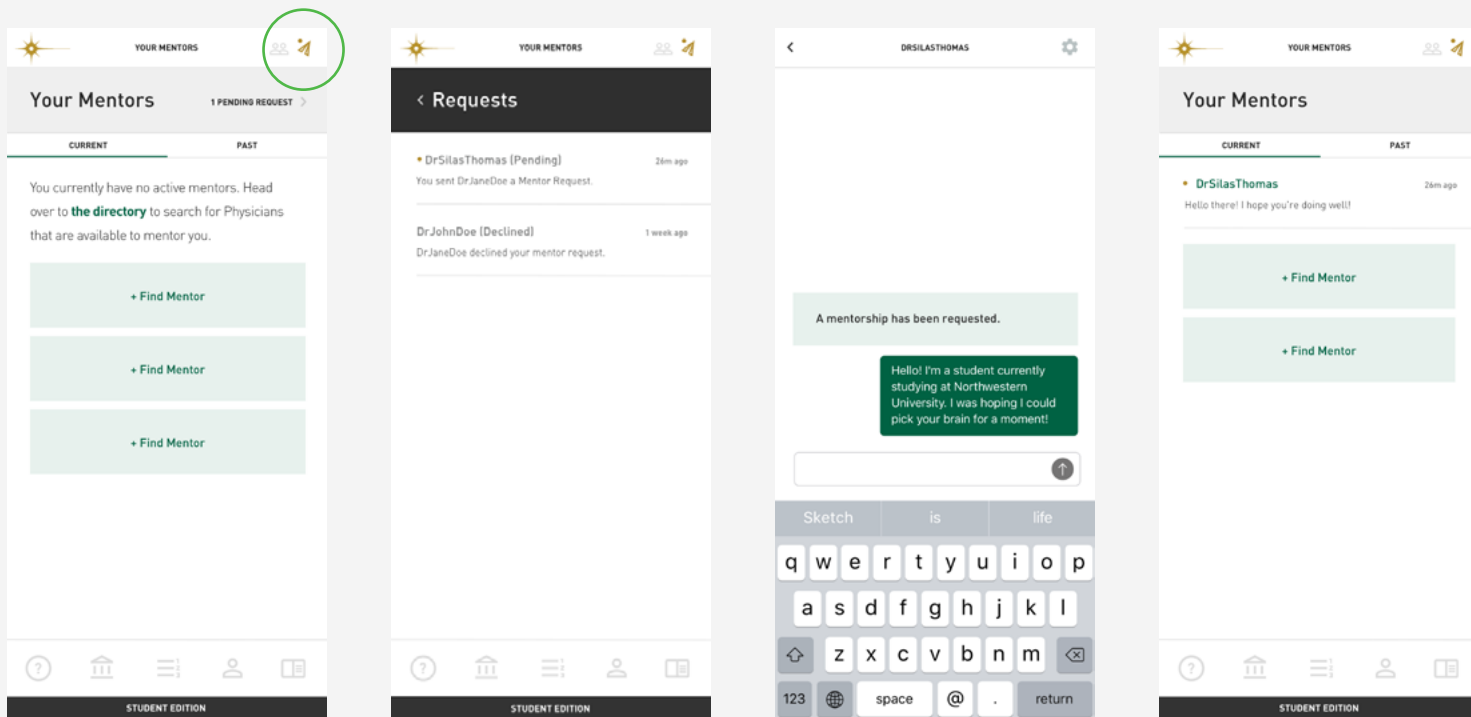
YOUR MENTORS

Your Mentors

1 PENDING REQUEST

CURRENT

PAST

You currently have no active mentors. Head over to **the directory** to search for Physicians that are available to mentor you.

+ Find Mentor

+ Find Mentor

+ Find Mentor

STUDENT EDITION

YOUR MENTORS

Requests

• DrSilasThomas (Pending)

26m ago

You sent DrJaneDoe a Mentor Request.

DrJohnDoe (Declined)

1 week ago

DrJaneDoe declined your mentor request.

STUDENT EDITION

DRSILASTHOMAS

A mentorship has been requested.

Hello! I'm a student currently studying at Northwestern University. I was hoping I could pick your brain for a moment!

Sketch

is

life

q w e r t y u i o p

a s d f g h j k l

z x c v b n m

123

space

@

.

return

YOUR MENTORS

Your Mentors

CURRENT

PAST

• DrSilasThomas

26m ago

Hello there! I hope you're doing well!

+ Find Mentor

+ Find Mentor

STUDENT EDITION